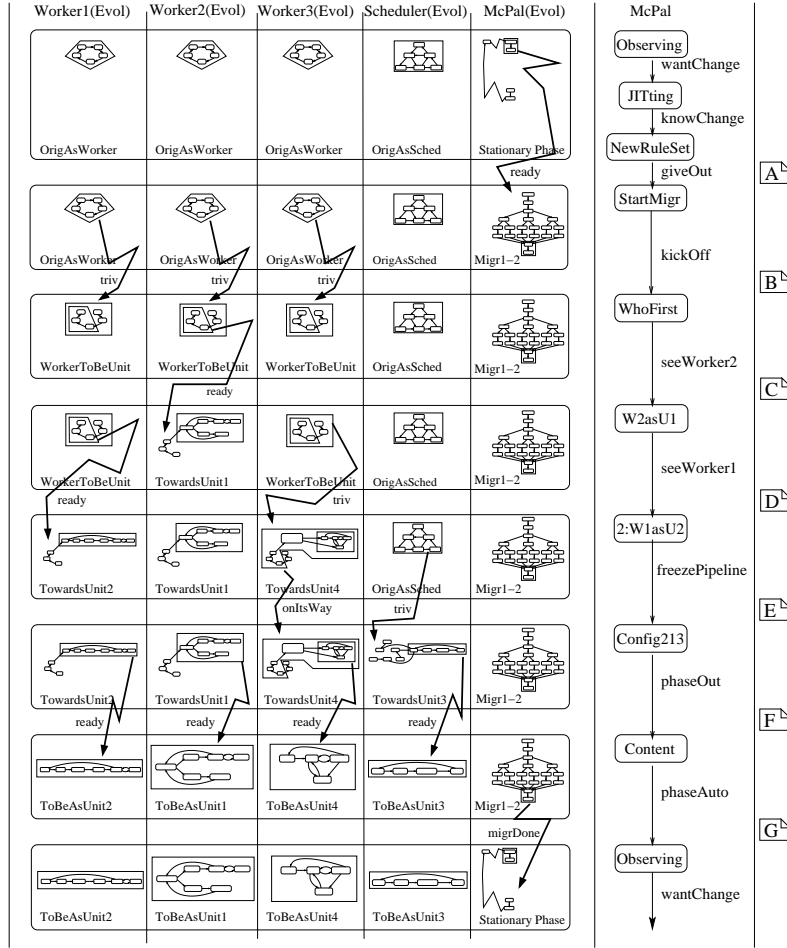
Worker1(Evol) Worker2(Evol) Worker3(Evol) Scheduler(Evol) McPal(Evol)

OrigAsWorker OrigAsWorker OrigAsWorker OrigAsSched Stationary Phase

ready

OrigAsWorker OrigAsWorker OrigAsWorker OrigAsSched Migr1−2

triv triv triv

WorkerToBeUnit WorkerToBeUnit WorkerToBeUnit OrigAsSched Migr1−2

ready

WorkerToBeUnit TowardsUnit1 WorkerToBeUnit OrigAsSched Migr1−2

ready triv

TowardsUnit2 TowardsUnit1 TowardsUnit4 OrigAsSched Migr1−2

onItsWay triv

TowardsUnit2 TowardsUnit1 TowardsUnit4 TowardsUnit3 Migr1−2

ready ready ready ready

ToBeAsUnit2 ToBeAsUnit1 ToBeAsUnit4 ToBeAsUnit3 Migr1−2

migrDone

ToBeAsUnit2 ToBeAsUnit1 ToBeAsUnit4 ToBeAsUnit3 Stationary Phase

McPal

Observing
wantChange
JITting
knowChange
NewRuleSet
giveOut
StartMigr
kickOff
WhoFirst
seeWorker2
W2asU1
seeWorker1
2:W1asU2
freezePipeline
Config213
phaseOut
Content
phaseAuto
Observing
wantChange

A
B
C
D
E
F
G